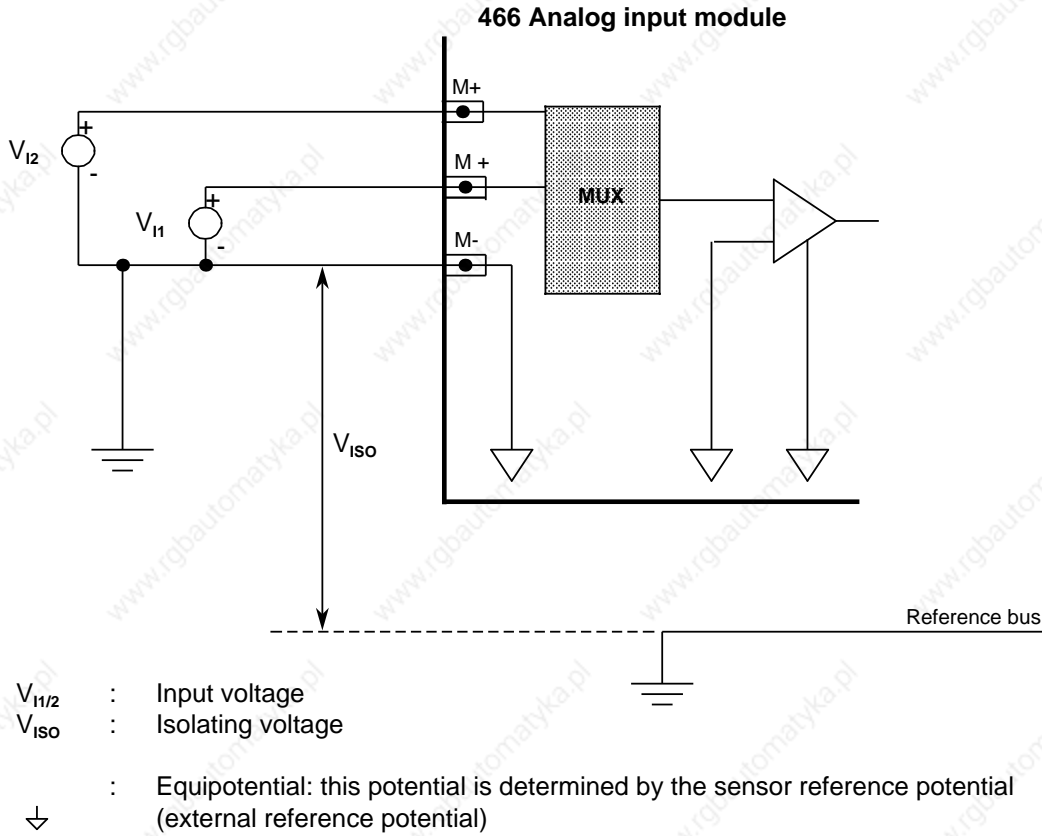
466 Analog input module

M+

M +

M-

MUX

$V_{I2}$

+

-

$V_{I1}$

+

-

$V_{ISO}$

Reference bus

$V_{I1/2}$ : Input voltage
$V_{ISO}$ : Isolating voltage

: Equipotential: this potential is determined by the sensor reference potential (external reference potential)